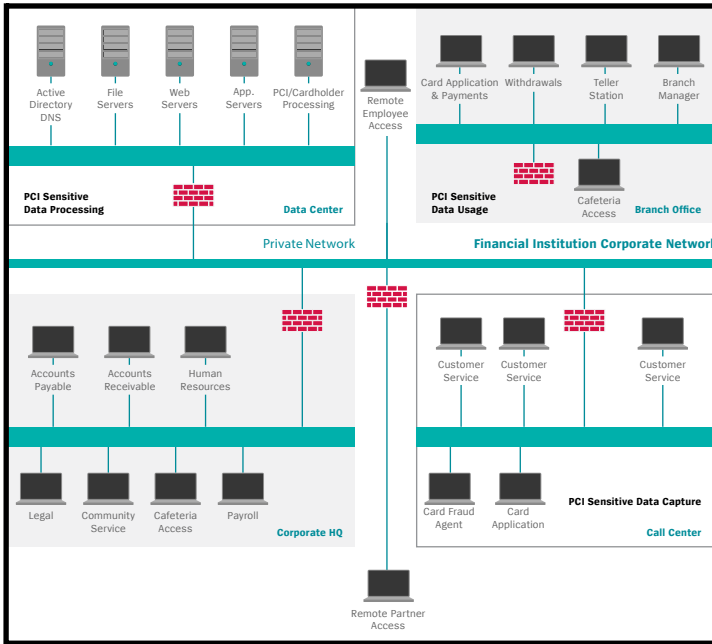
Active Directory DNS

File Servers

Web Servers

App. Servers

PCI/Cardholder Processing

PCI Sensitive Data Processing

Data Center

Remote Employee Access

Card Application & Payments

Withdrawals

Teller Station

Branch Manager

PCI Sensitive Data Usage

Cafeteria Access

Branch Office

Private Network

Financial Institution Corporate Network

Accounts Payable

Accounts Receivable

Human Resources

Legal

Community Service

Cafeteria Access

Payroll

Corporate HQ

Customer Service

Customer Service

Customer Service

Card Fraud Agent

Card Application

PCI Sensitive Data Capture

Call Center

Remote Partner Access